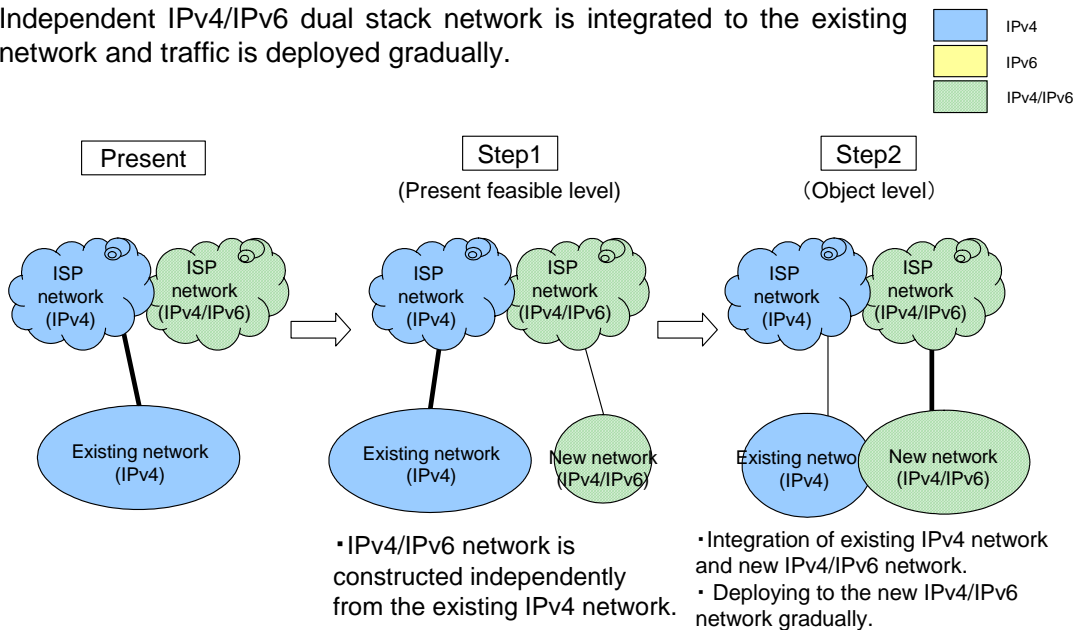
Independent IPv4/IPv6 dual stack network is integrated to the existing network and traffic is deployed gradually.

IPv4
IPv6
IPv4/IPv6

Present

Step1
(Present feasible level)

Step2
(Object level)

ISP network (IPv4)
ISP network (IPv4/IPv6)
Existing network (IPv4)

ISP network (IPv4)
ISP network (IPv4/IPv6)
Existing network (IPv4)
New network (IPv4/IPv6)

ISP network (IPv4)
ISP network (IPv4/IPv6)
Existing netwo (IPv4)
New network (IPv4/IPv6)

・IPv4/IPv6 network is constructed independently from the existing IPv4 network.

・Integration of existing IPv4 network and new IPv4/IPv6 network.
・ Deploying to the new IPv4/IPv6 network gradually.